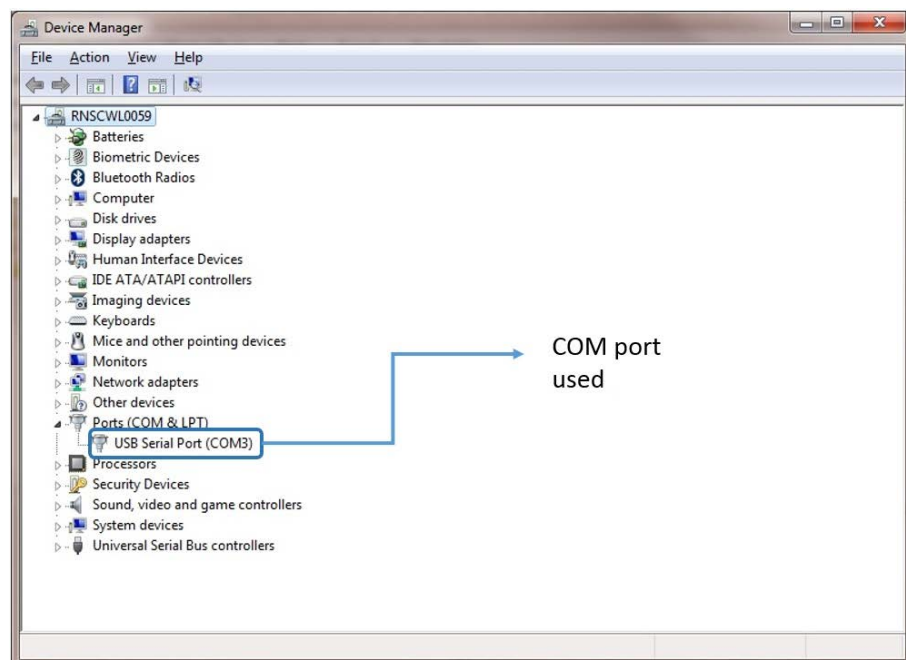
Device Manager

File Action View Help

RNSCWL0059
Batteries
Biometric Devices
Bluetooth Radios
Computer
Disk drives
Display adapters
Human Interface Devices
IDE ATA/ATAPI controllers
Imaging devices
Keyboards
Mice and other pointing devices
Monitors
Network adapters
Other devices
Ports (COM & LPT)
USB Serial Port (COM3)
Processors
Security Devices
Sound, video and game controllers
System devices
Universal Serial Bus controllers

COM port used